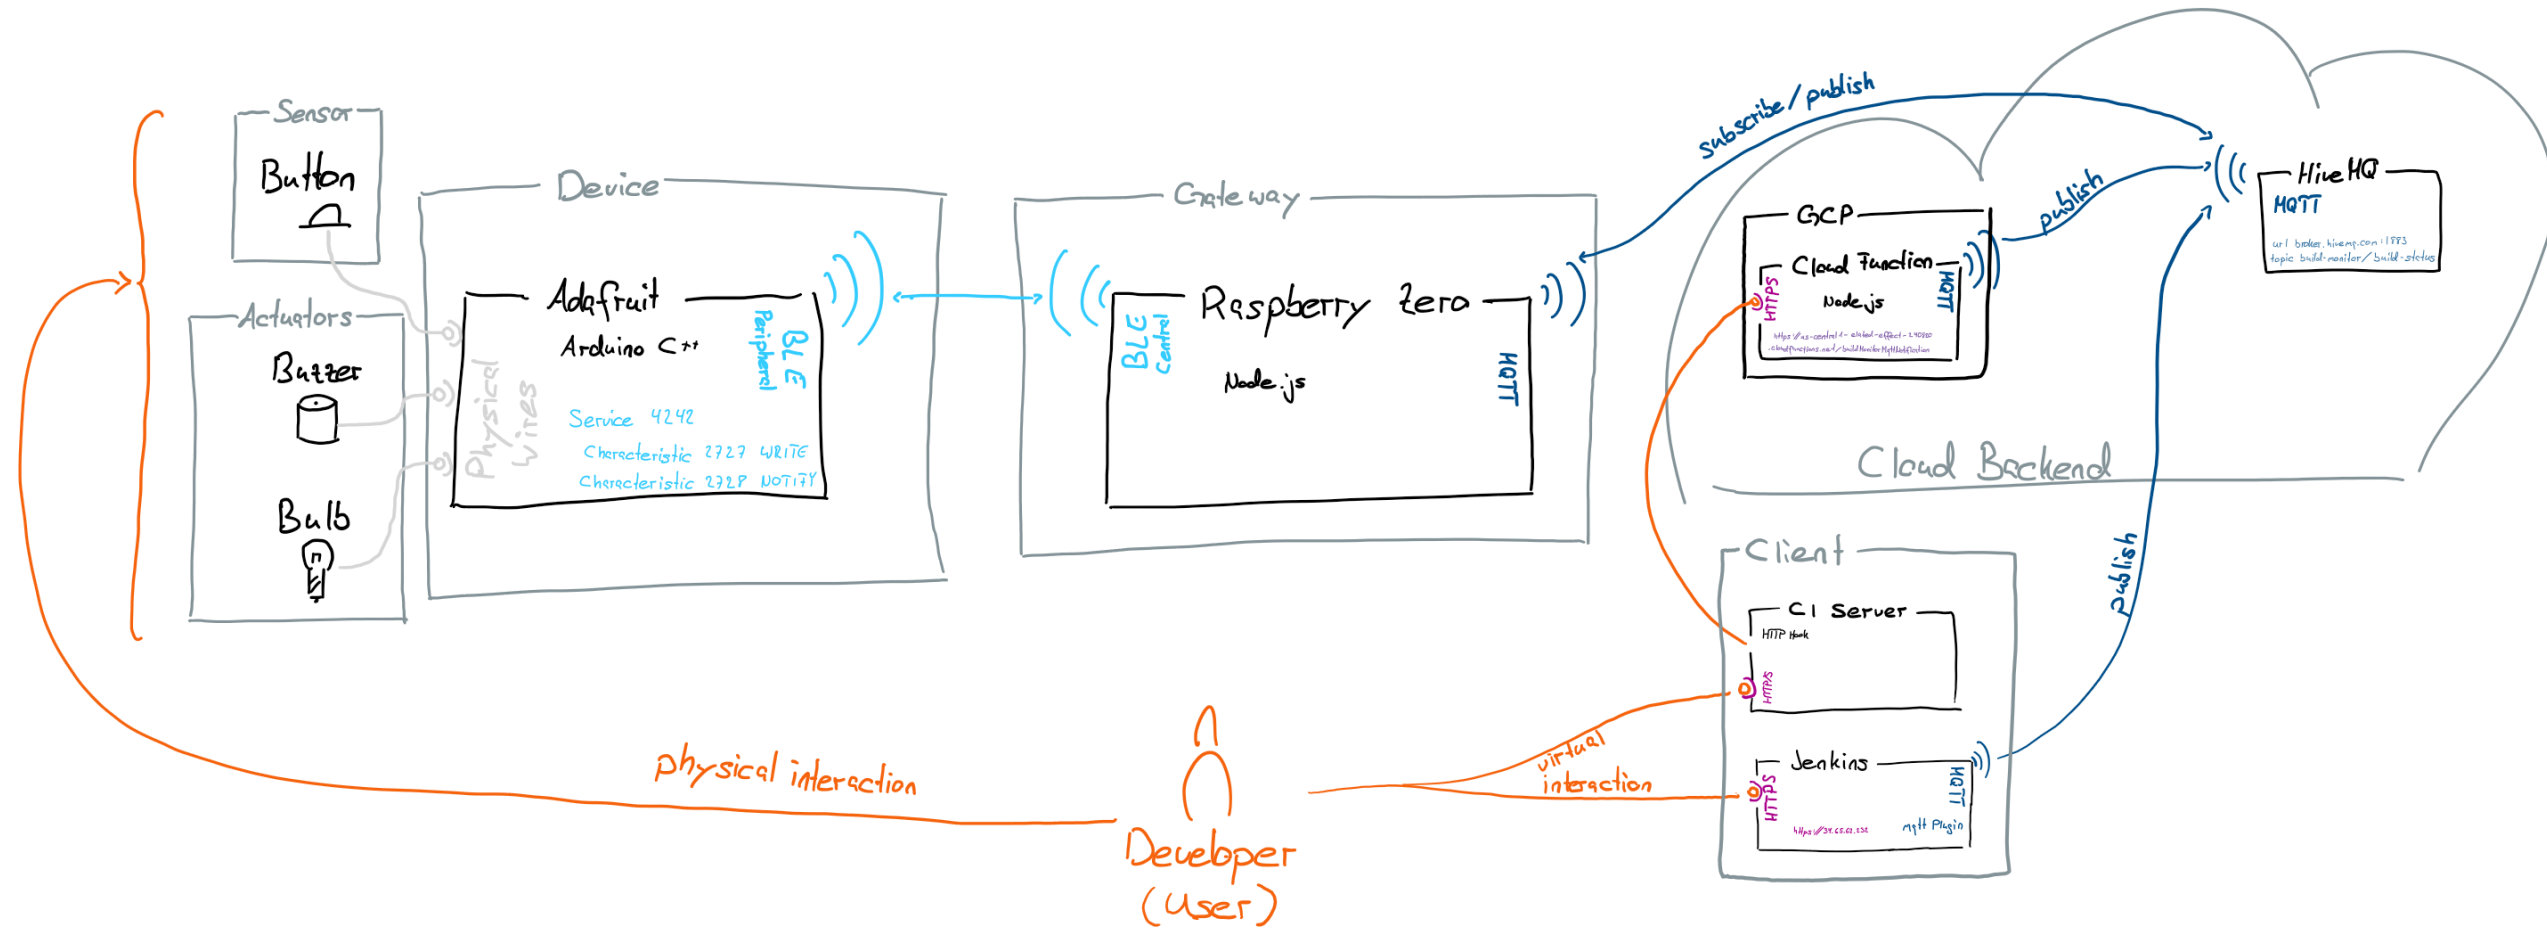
Sensor
Button

Actuators
Buzzer
Bulb

Device
Adafruit
Arduino C++
BLE Peripheral
Physical wires
Service 4242
Characteristic 2727 WRITE
Characteristic 2728 NOTIFY

Gateway
Raspberry Zero
BLE central
Node.js
MQTT

subscribe / publish
publish

GCP
Cloud Function
Node.js
HTTPS
MQTT
https://us-central1-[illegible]
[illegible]

HiveMQ
MQTT
url broker.hivemq.com:1883
topic build-monitor/build-status

Cloud Backend

Client
CI Server
HTTP Hook
HTTPS
Jenkins
HTTPS
MQTT
https://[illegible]
mqtt Plugin

publish

physical interaction
virtual interaction

Developer
(User)